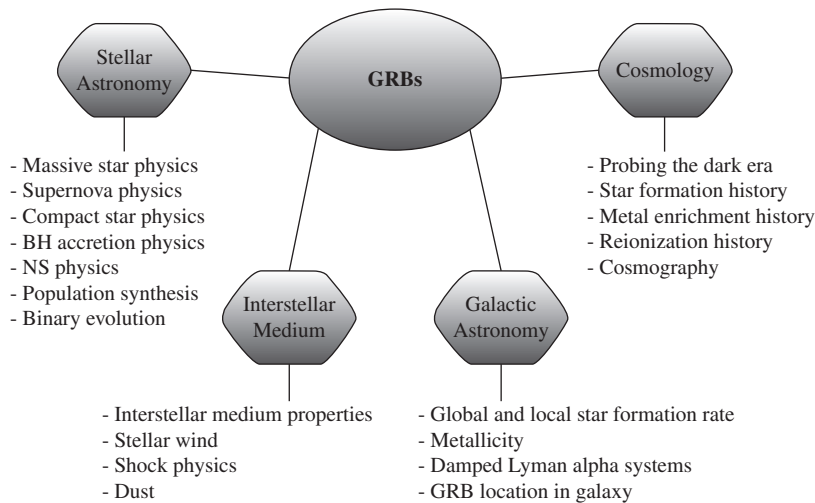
GRBs

Stellar Astronomy

- Massive star physics
- Supernova physics
- Compact star physics
- BH accretion physics
- NS physics
- Population synthesis
- Binary evolution

Cosmology

- Probing the dark era
- Star formation history
- Metal enrichment history
- Reionization history
- Cosmography

Interstellar Medium

- Interstellar medium properties
- Stellar wind
- Shock physics
- Dust

Galactic Astronomy

- Global and local star formation rate
- Metallicity
- Damped Lyman alpha systems
- GRB location in galaxy